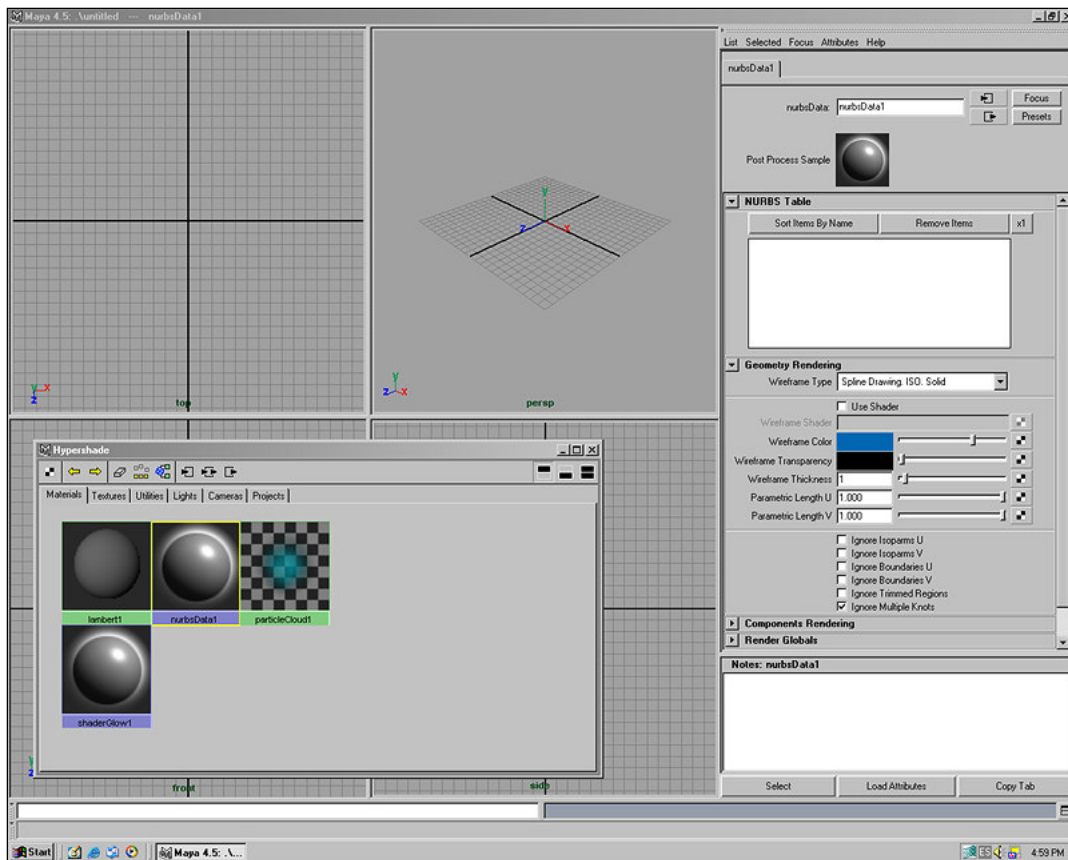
Maya 4.5: \untitled --- nurbsData1

List Selected Focus Attributes Help

nurbsData1

nurbsData: nurbsData1

Focus

Presets

Post Process Sample

NURBS Table

Sort Items By Name

Remove Items

x1

Geometry Rendering

Wireframe Type Spline Drawing, ISO, Solid

Use Shader

Wireframe Shader

Wireframe Color

Wireframe Transparency

Wireframe Thickness 1

Parametric Length U 1.000

Parametric Length V 1.000

Ignore Isoparms U

Ignore Isoparms V

Ignore Boundaries U

Ignore Boundaries V

Ignore Trimmed Regions

Ignore Multiple Knots

Components Rendering

Render Globals

Notes: nurbsData1

Select

Load Attributes

Copy Tab

top

persp

Hypershade

Materials | Textures | Utilities | Lights | Cameras | Projects

lambert1

nurbsData1

particleCloud1

shaderGlow1

front

side

Start

Maya 4.5: .\...

4:59 PM